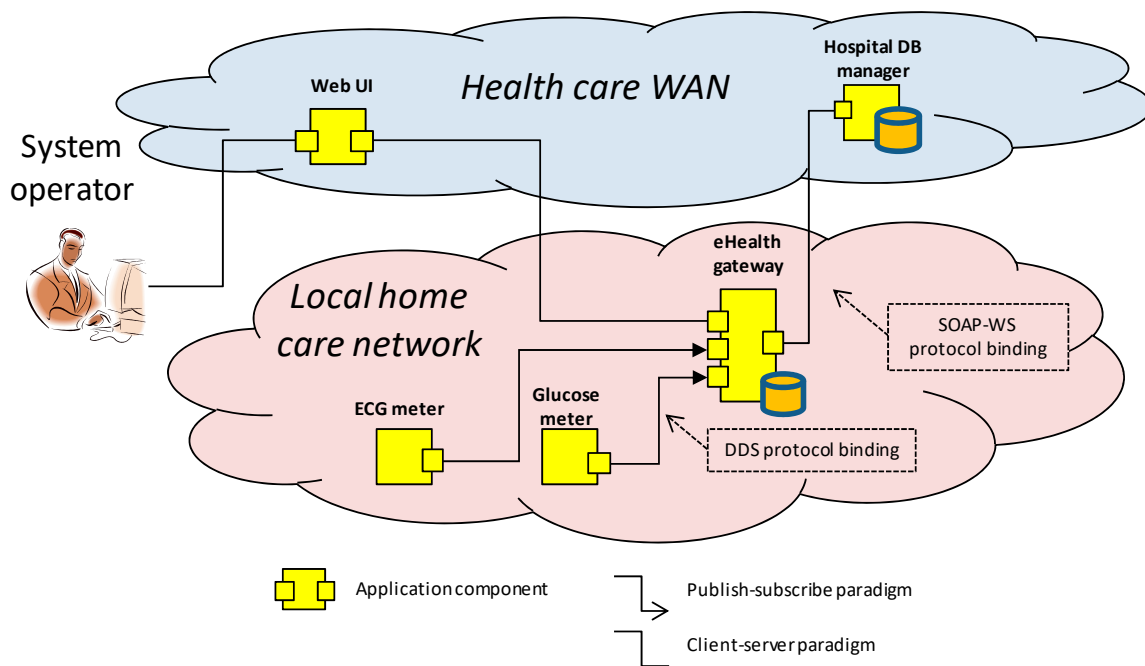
Health care WAN

Web UI

Hospital DB manager

System operator

Local home care network

eHealth gateway

SOAP-WS protocol binding

ECG meter

Glucose meter

DDS protocol binding

Application component

Publish-subscribe paradigm

Client-server paradigm